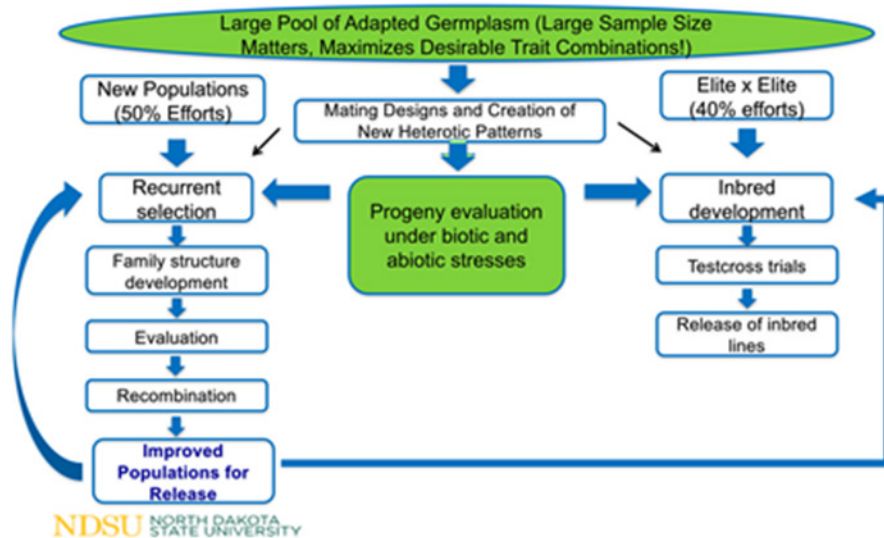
Large Pool of Adapted Germplasm (Large Sample Size Matters, Maximizes Desirable Trait Combinations!)

New Populations (50% Efforts)

Mating Designs and Creation of New Heterotic Patterns

Elite x Elite (40% efforts)

Recurrent selection

Progeny evaluation under biotic and abiotic stresses

Inbred development

Family structure development

Evaluation

Recombination

Improved Populations for Release

Testcross trials

Release of inbred lines

NDSU NORTH DAKOTA STATE UNIVERSITY